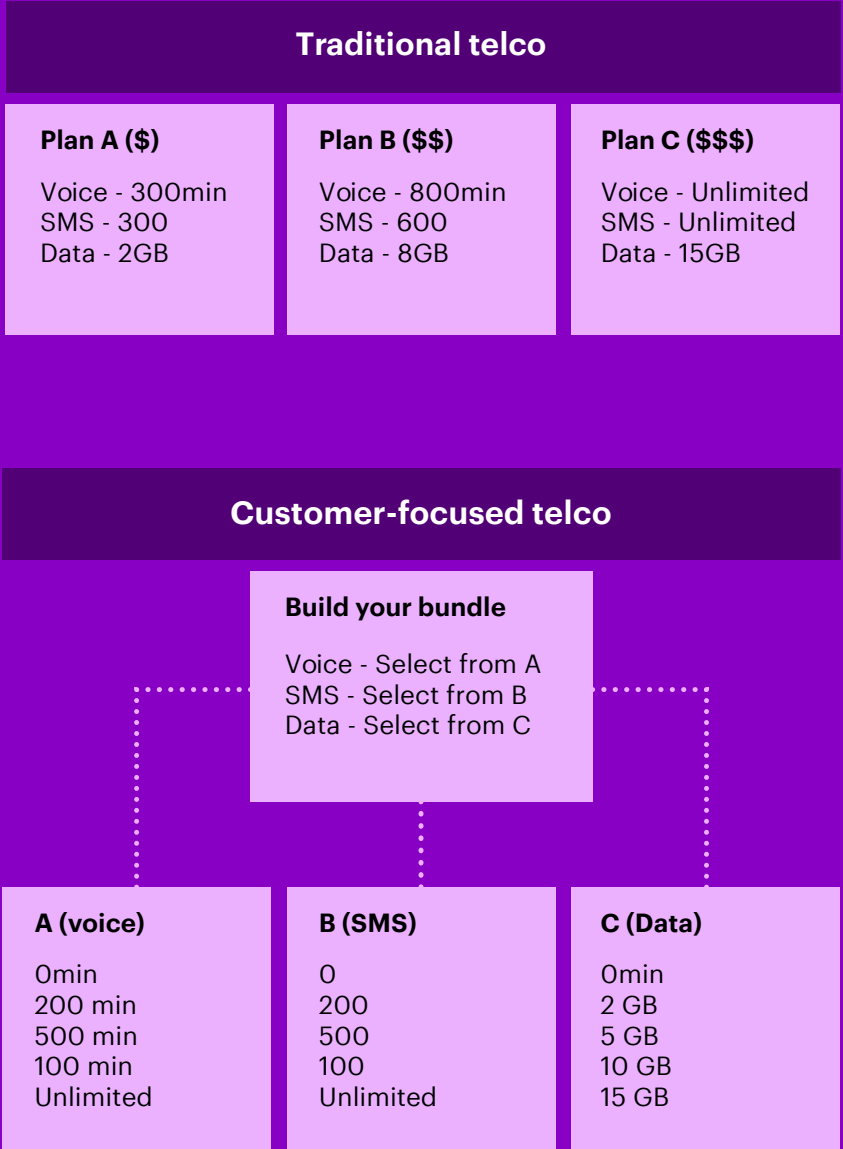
Traditional telco

Plan A ($)

Voice - 300min
SMS - 300
Data - 2GB

Plan B ($$)

Voice - 800min
SMS - 600
Data - 8GB

Plan C ($$$)

Voice - Unlimited
SMS - Unlimited
Data - 15GB

Customer-focused telco

Build your bundle

Voice - Select from A
SMS - Select from B
Data - Select from C

A (voice)

0min
200 min
500 min
100 min
Unlimited

B (SMS)

0
200
500
100
Unlimited

C (Data)

0min
2 GB
5 GB
10 GB
15 GB